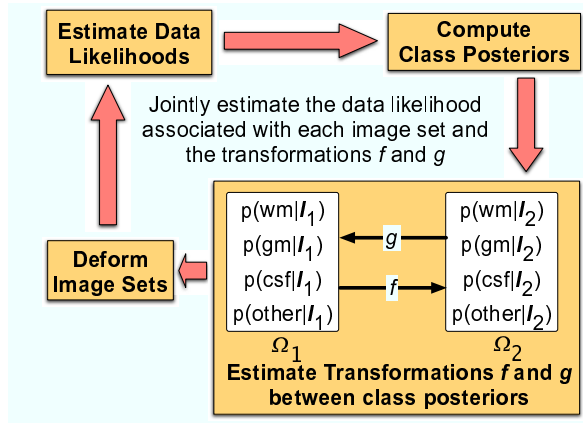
Estimate Data Likelihoods

Compute Class Posteriors

Jointly estimate the data likelihood associated with each image set and the transformations $f$ and $g$

p(wm|$\boldsymbol{I}_1$)
p(gm|$\boldsymbol{I}_1$)
p(csf|$\boldsymbol{I}_1$)
p(other|$\boldsymbol{I}_1$)

$g$

$f$

p(wm|$\boldsymbol{I}_2$)
p(gm|$\boldsymbol{I}_2$)
p(csf|$\boldsymbol{I}_2$)
p(other|$\boldsymbol{I}_2$)

$\Omega_1$

$\Omega_2$

Estimate Transformations $f$ and $g$ between class posteriors

Deform Image Sets